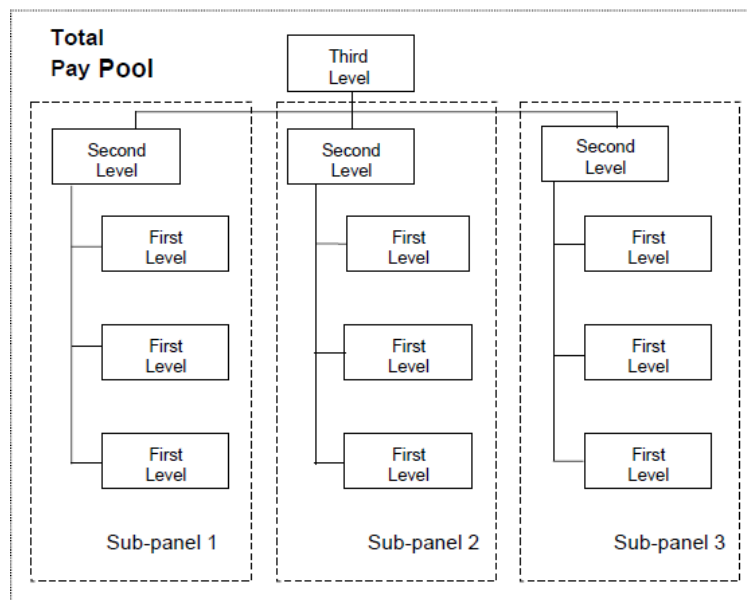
Total
Pay Pool

Third
Level

Second
Level

First
Level

First
Level

First
Level

Sub-panel 1

Second
Level

First
Level

First
Level

First
Level

Sub-panel 2

Second
Level

First
Level

First
Level

First
Level

Sub-panel 3